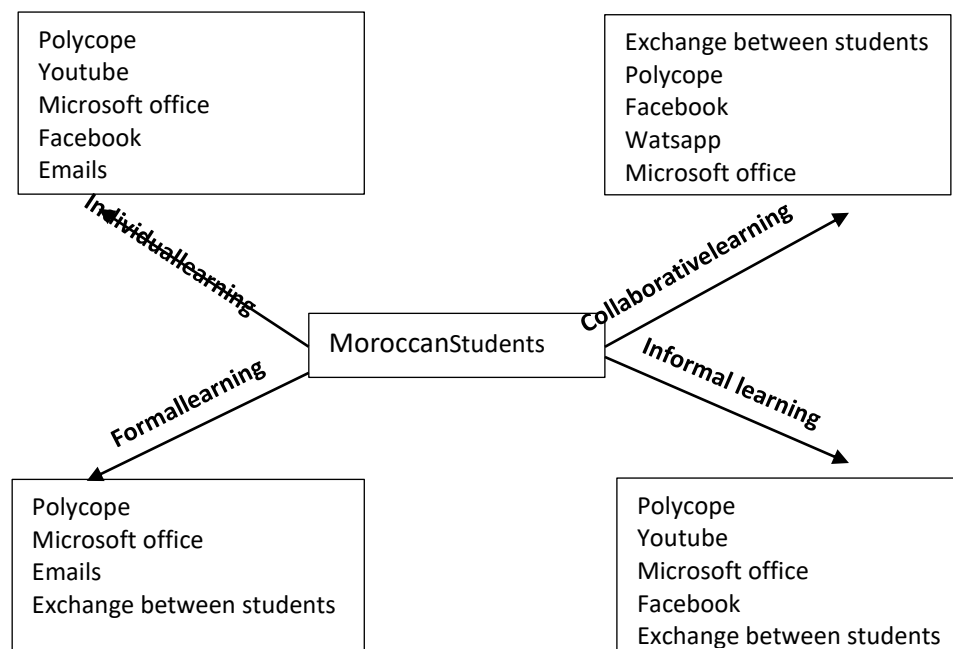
Polycope
Youtube
Microsoft office
Facebook
Emails

Exchange between students
Polycope
Facebook
Watsapp
Microsoft office

Individuallearning

Collaborativelearning

MoroccanStudents

Formallearning

Informal learning

Polycope
Microsoft office
Emails
Exchange between students

Polycope
Youtube
Microsoft office
Facebook
Exchange between students